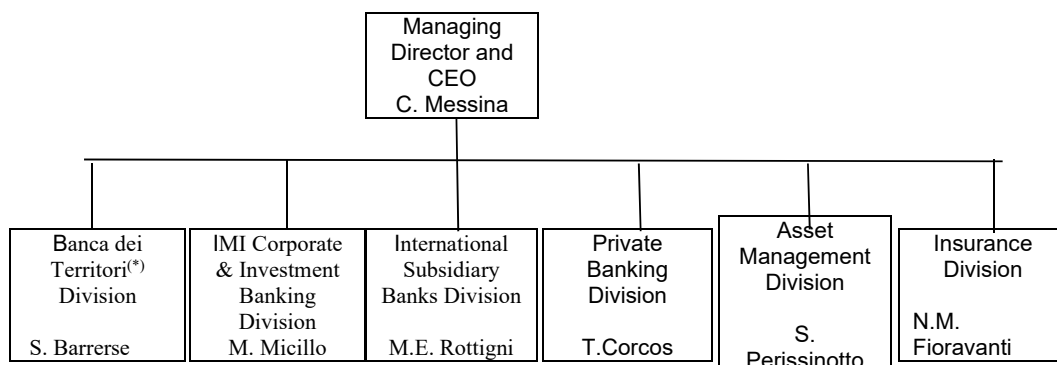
Managing Director and CEO
C. Messina

Banca dei Territori$^{(*)}$ Division

S. Barrerse

IMI Corporate & Investment Banking Division
M. Micillo

International Subsidiary Banks Division

M.E. Rottigni

Private Banking Division

T.Corcos

Asset Management Division

S. Perissinotto

Insurance Division

N.M. Fioravanti